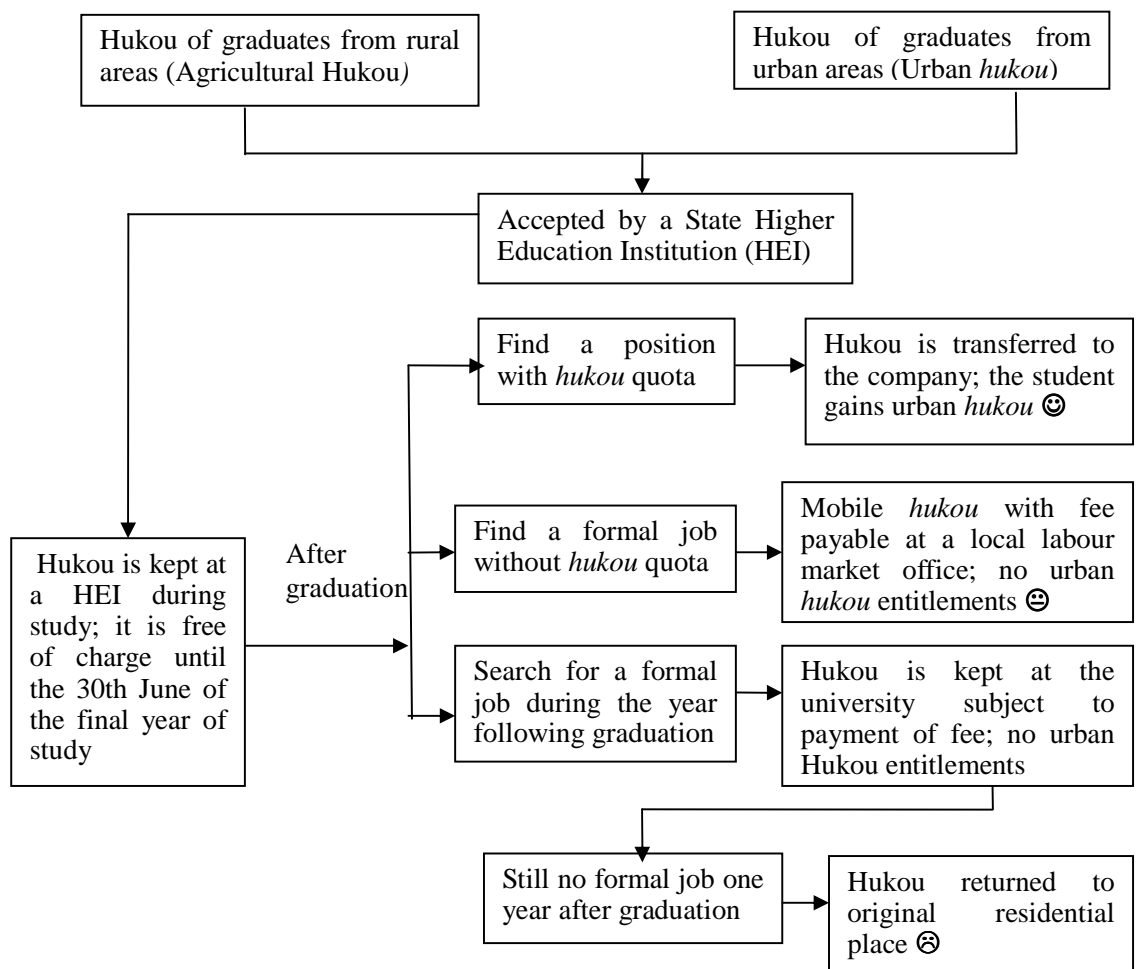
Hukou of graduates from rural areas (Agricultural Hukou)

Hukou of graduates from urban areas (Urban *hukou*)

Accepted by a State Higher Education Institution (HEI)

Hukou is kept at a HEI during study; it is free of charge until the 30th June of the final year of study

After graduation

Find a position with *hukou* quota

Hukou is transferred to the company; the student gains urban *hukou* ☺

Find a formal job without *hukou* quota

Mobile *hukou* with fee payable at a local labour market office; no urban *hukou* entitlements 😐

Search for a formal job during the year following graduation

Hukou is kept at the university subject to payment of fee; no urban Hukou entitlements

Still no formal job one year after graduation

Hukou returned to original residential place ☹